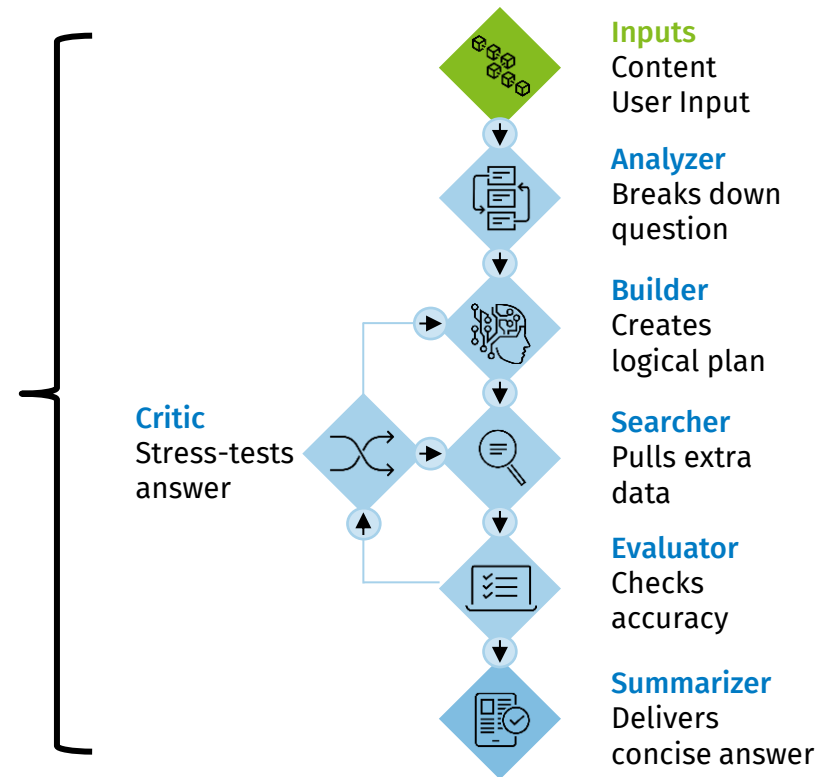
Inputs
Content
User Input

Analyzer
Breaks down question

Builder
Creates logical plan

Critic
Stress-tests answer

Searcher
Pulls extra data

Evaluator
Checks accuracy

Summarizer
Delivers concise answer